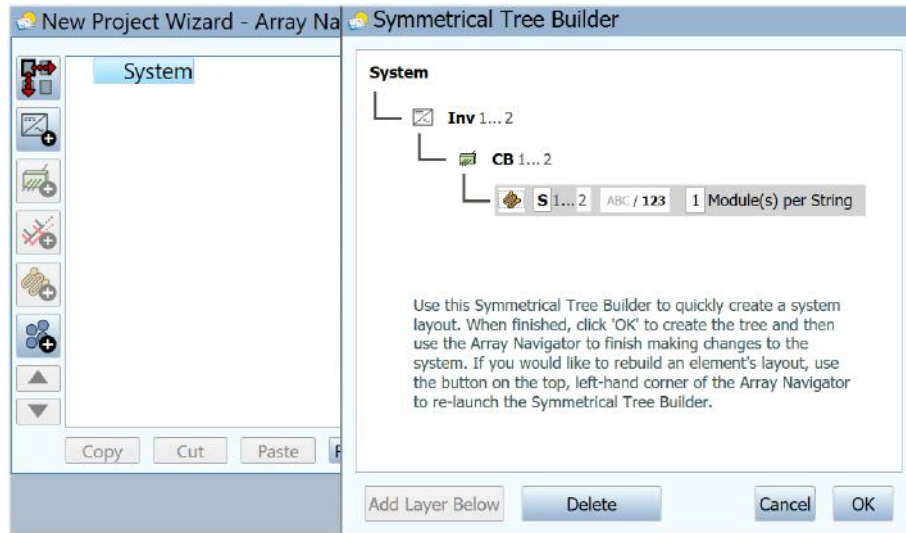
New Project Wizard - Array Na

System

Copy Cut Paste F

Symmetrical Tree Builder

System

Inv 1... 2

CB 1... 2

S 1... 2 ABC / 123 1 Module(s) per String

Use this Symmetrical Tree Builder to quickly create a system layout. When finished, click 'OK' to create the tree and then use the Array Navigator to finish making changes to the system. If you would like to rebuild an element's layout, use the button on the top, left-hand corner of the Array Navigator to re-launch the Symmetrical Tree Builder.

Add Layer Below Delete Cancel OK